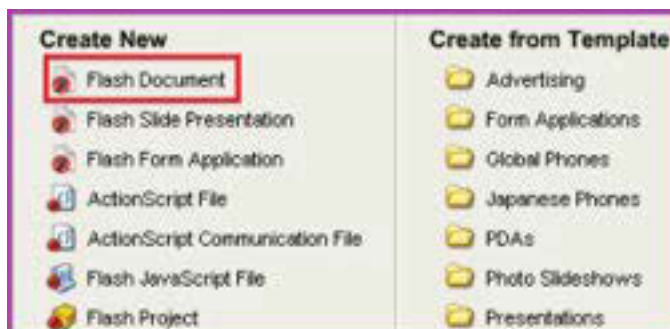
Create New

Flash Document

Flash Slide Presentation

Flash Form Application

ActionScript File

ActionScript Communication File

Flash JavaScript File

Flash Project

Create from Template

Advertising

Form Applications

Global Phones

Japanese Phones

PDAs

Photo Slideshows

Presentations